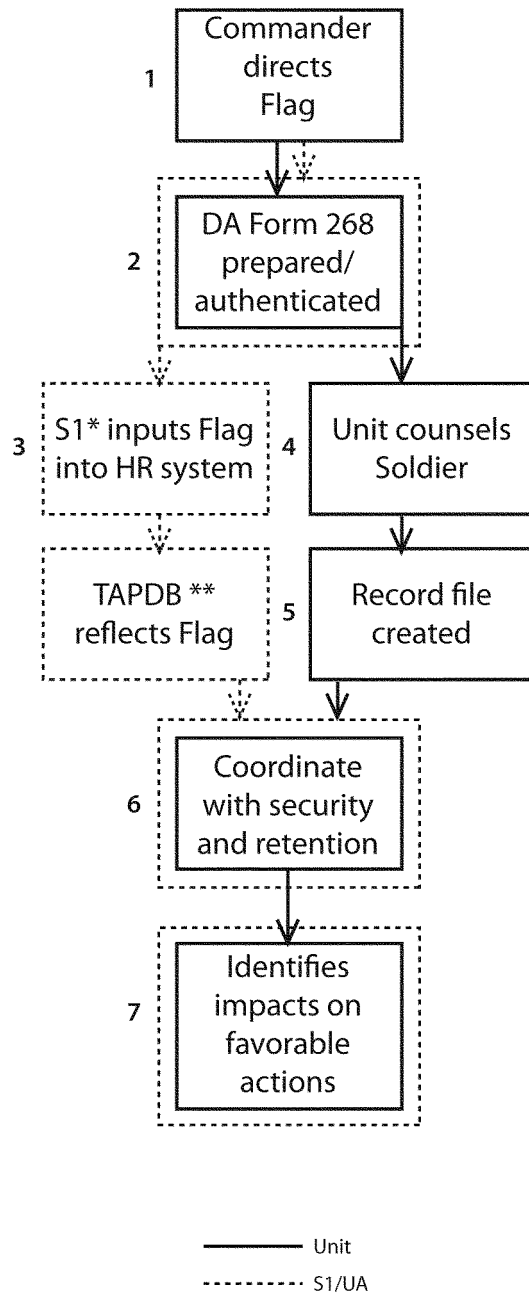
1 Commander directs Flag

2 DA Form 268 prepared/ authenticated

3 S1* inputs Flag into HR system

4 Unit counsels Soldier

TAPDB ** reflects Flag

5 Record file created

6 Coordinate with security and retention

7 Identifies impacts on favorable actions

Unit

S1/UA